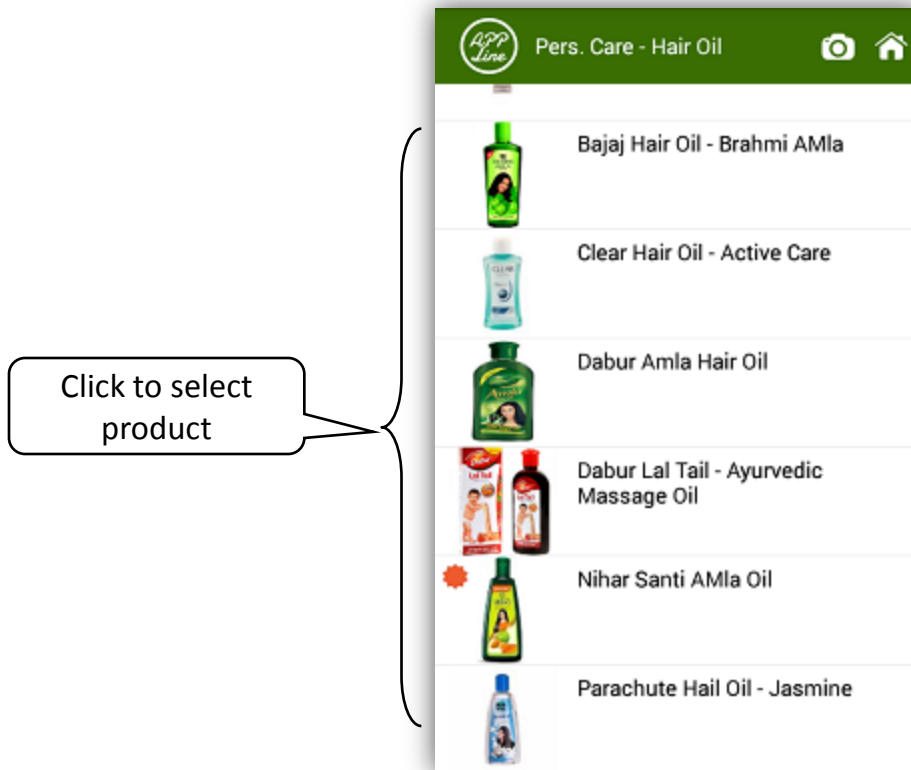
Click to select product

APP Line

Pers. Care - Hair Oil

Bajaj Hair Oil - Brahmi AMla

Clear Hair Oil - Active Care

Dabur Amla Hair Oil

Dabur Lal Tail - Ayurvedic Massage Oil

Nihar Santi AMla Oil

Parachute Hail Oil - Jasmine